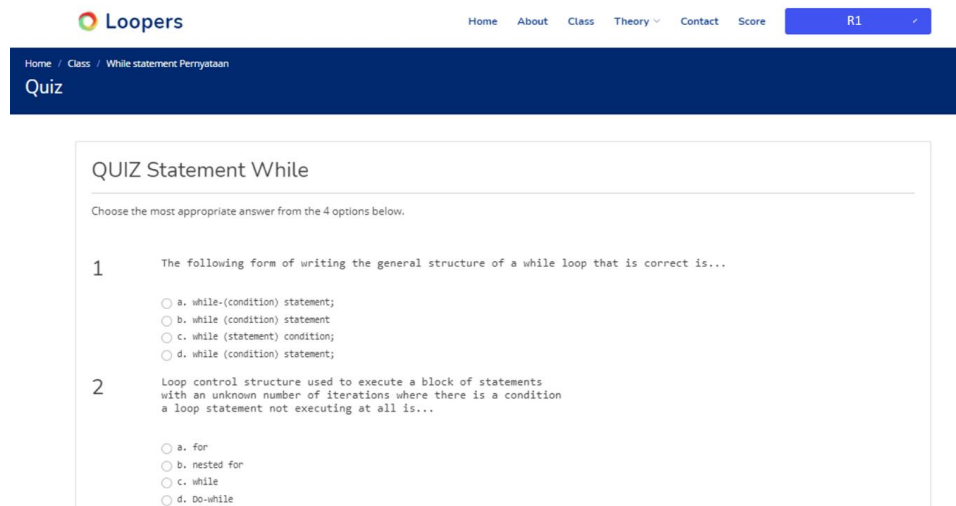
Loopers

Home About Class Theory Contact Score R1

Home / Class / While statement Pernyataan

Quiz

QUIZ Statement While

Choose the most appropriate answer from the 4 options below.

1 The following form of writing the general structure of a while loop that is correct is...

a. while-(condition) statement;
b. while (condition) statement
c. while (statement) condition;
d. while (condition) statement;

2 Loop control structure used to execute a block of statements with an unknown number of iterations where there is a condition a loop statement not executing at all is...

a. for
b. nested for
c. while
d. Do-while